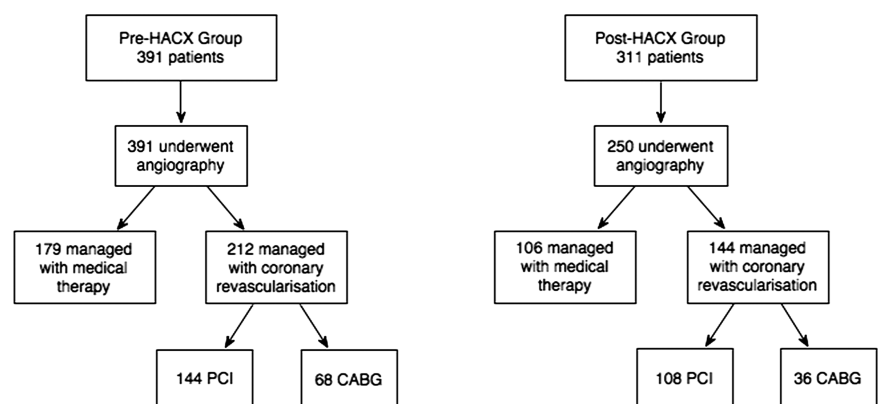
Pre-HACX Group
391 patients

391 underwent angiography

179 managed with medical therapy

212 managed with coronary revascularisation

144 PCI

68 CABG

Post-HACX Group
311 patients

250 underwent angiography

106 managed with medical therapy

144 managed with coronary revascularisation

108 PCI

36 CABG